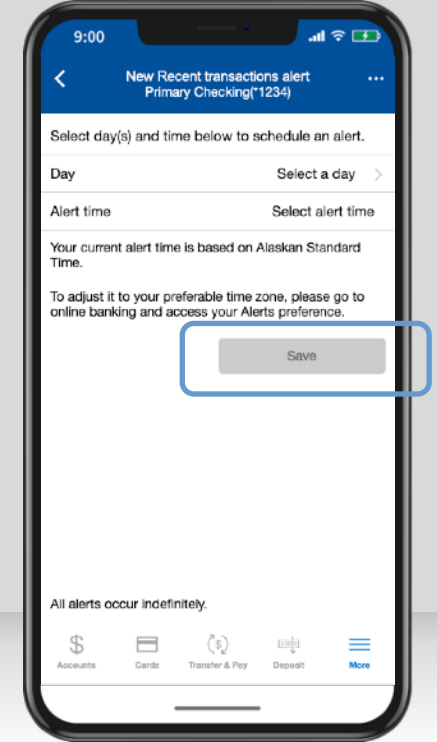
9:00

New Recent transactions alert
Primary Checking(*1234)

Select day(s) and time below to schedule an alert.

Day

Select a day

Alert time

Select alert time

Your current alert time is based on Alaskan Standard Time.

To adjust it to your preferable time zone, please go to online banking and access your Alerts preference.

Save

All alerts occur indefinitely.

Accounts

Cards

Transfer & Pay

Deposit

More